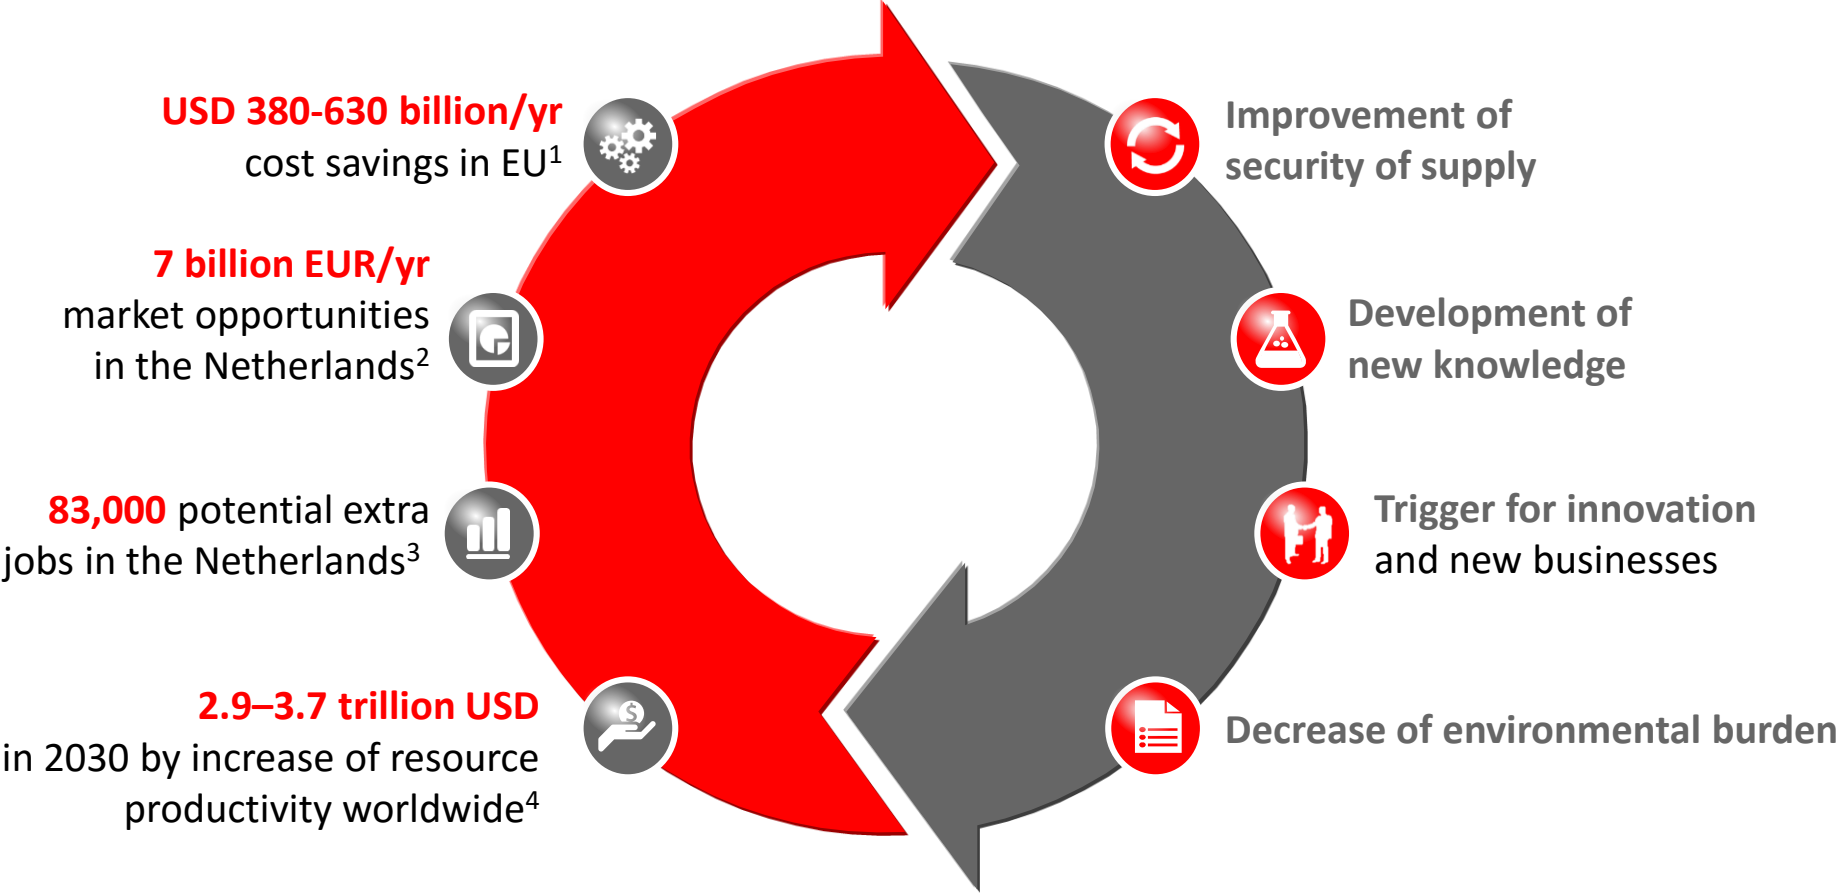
USD 380-630 billion/yr
cost savings in EU$^1$

7 billion EUR/yr
market opportunities in the Netherlands$^2$

83,000 potential extra jobs in the Netherlands$^3$

2.9–3.7 trillion USD
in 2030 by increase of resource productivity worldwide$^4$

Improvement of security of supply

Development of new knowledge

Trigger for innovation and new businesses

Decrease of environmental burden